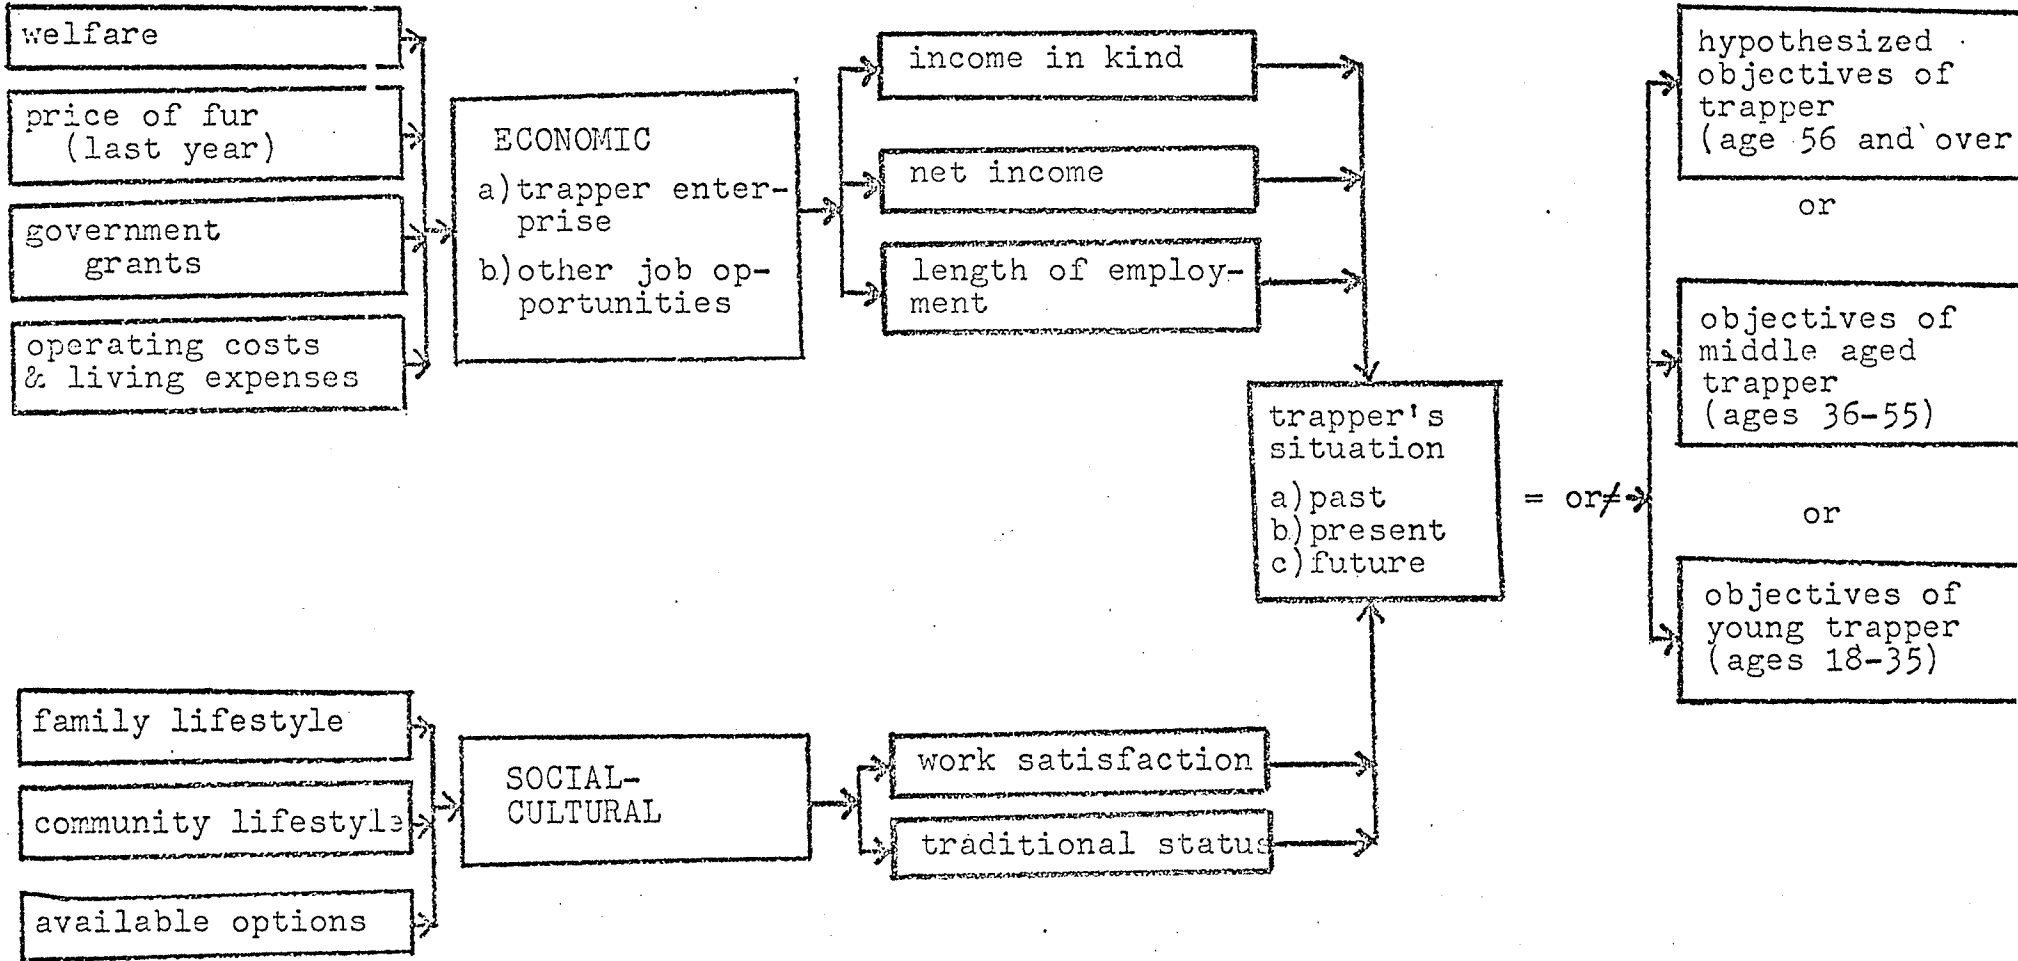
welfare

price of fur (last year)

government grants

operating costs & living expenses

ECONOMIC
a) trapper enterprise
b) other job opportunities

income in kind

net income

length of employment

trapper's situation
a) past
b) present
c) future

= or $\neq$

hypothesized objectives of trapper (age 56 and over

or

objectives of middle aged trapper (ages 36-55)

or

objectives of young trapper (ages 18-35)

family lifestyle

community lifestyle

available options

SOCIAL-CULTURAL

work satisfaction

traditional status